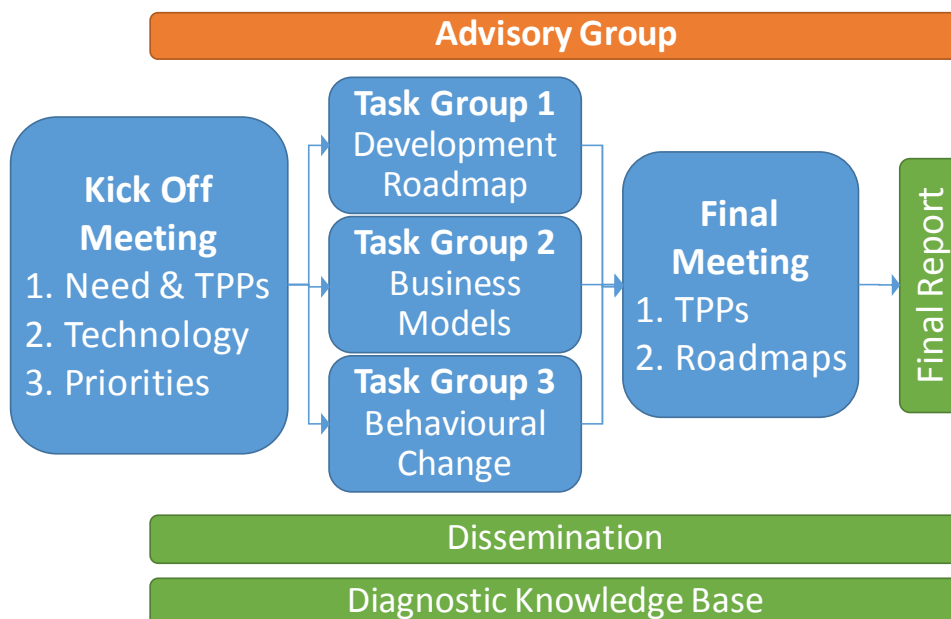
Advisory Group

Kick Off Meeting
1. Need & TPPs
2. Technology
3. Priorities

Task Group 1
Development Roadmap

Task Group 2
Business Models

Task Group 3
Behavioural Change

Final Meeting
1. TPPs
2. Roadmaps

Final Report

Dissemination

Diagnostic Knowledge Base